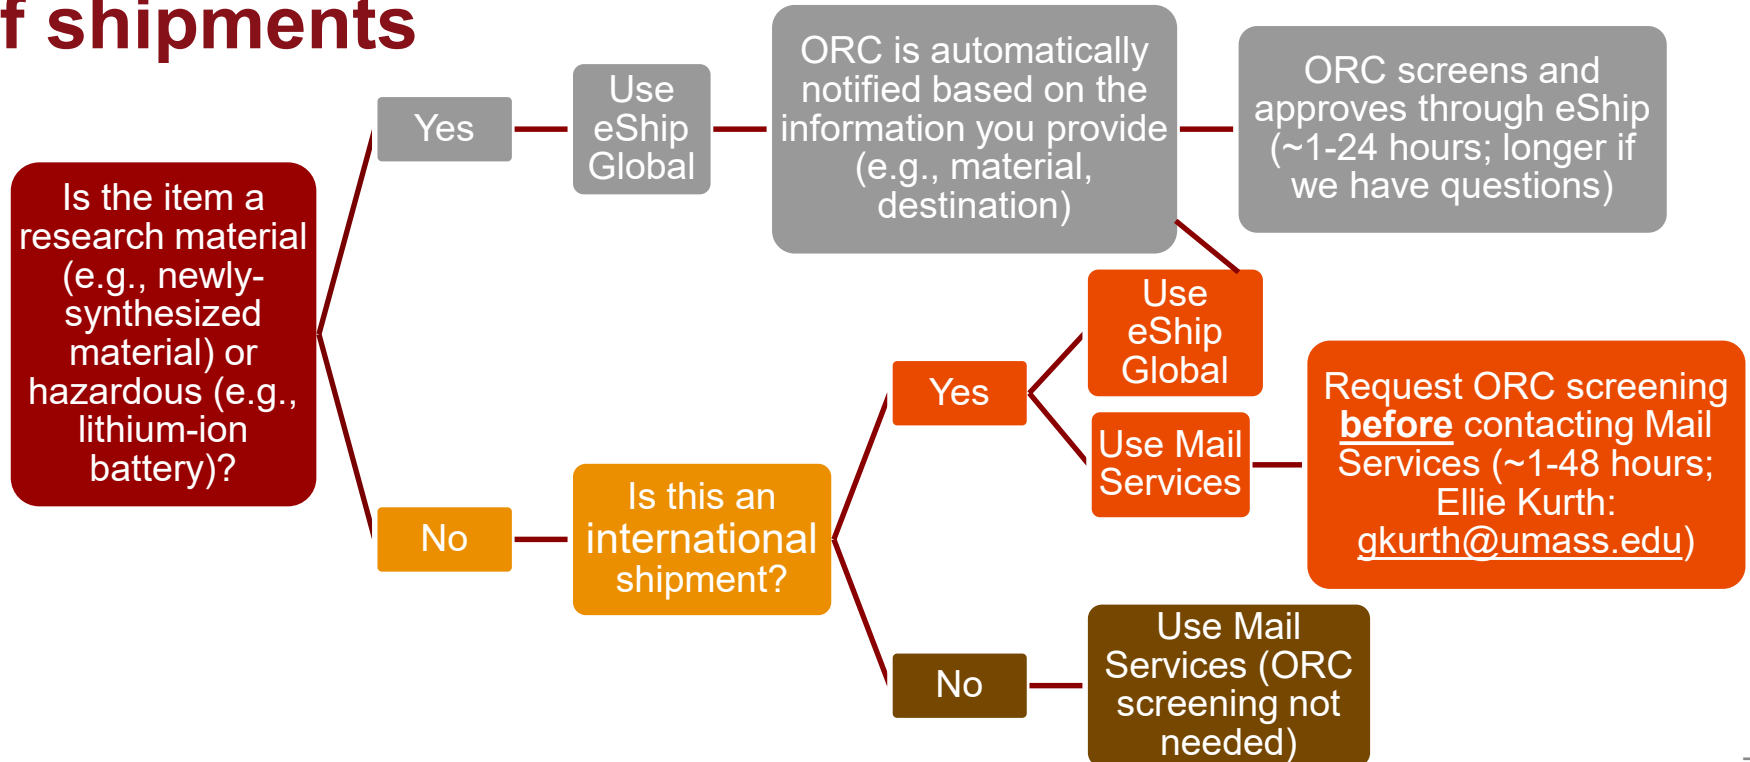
f shipments

Is the item a research material (e.g., newly-synthesized material) or hazardous (e.g., lithium-ion battery)?

Yes

Use eShip Global

ORC is automatically notified based on the information you provide (e.g., material, destination)

ORC screens and approves through eShip (~1-24 hours; longer if we have questions)

No

Is this an international shipment?

Yes

Use eShip Global

Use Mail Services

Request ORC screening **before** contacting Mail Services (~1-48 hours; Ellie Kurth: gkurth@umass.edu)

No

Use Mail Services (ORC screening not needed)